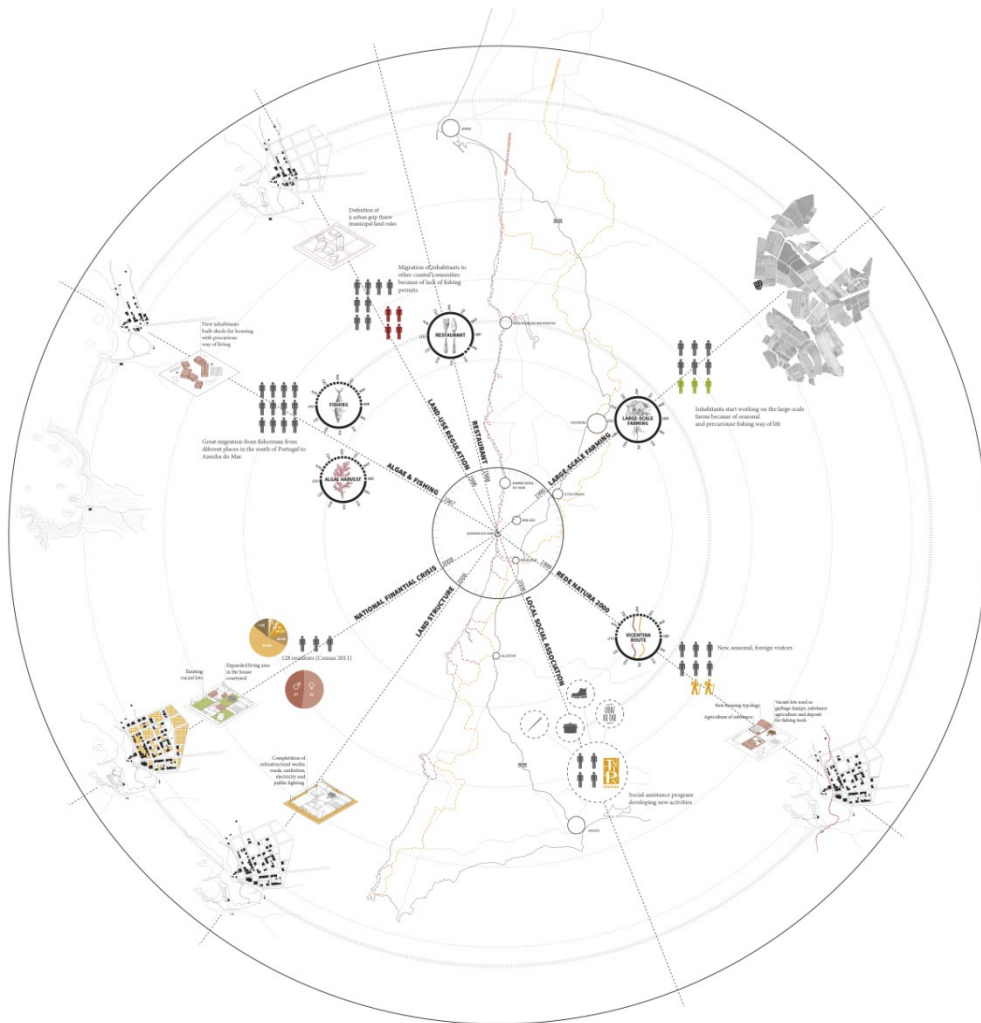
Definition of a urban grip throw municipal land rules

Migration of inhabitants to other coastal communities because of lack of fishing permits

First inhabitants built sheds for housing with precarious way of living

RESTAURANT

FISHING

Great migration from fisherman from diferent places in the south of Portugal to Azenha do Mar

ALGAE HARVEST

LAND USE REGULATION

RESTAURANT

ALGAE & FISHING

LARGE SCALE FARMING

LARGE SCALE FARMING

Inhabitants start working on the large scale farms because of seasonal and precariouse fishing way of life

NATIONAL FINANTIAL CRISIS

LAND STRUCTURE

LOCAL SOCIAL ASSOCIATION

REDE NATURA 2000

VICENTINA ROUTE

New, seasonal, foreign visitors

128 inhabitants (Census 2011)

Existing vacant lots

Expanded living area in the house courtyard

New housing typology

Agriculture of subsistance

Vacant lots used as garbage dumps, substance agriculture and deposit for fishing tools

Completion of infrastructural works roads, sanitation, electricity and public lighting

Social assistance program developing new activities